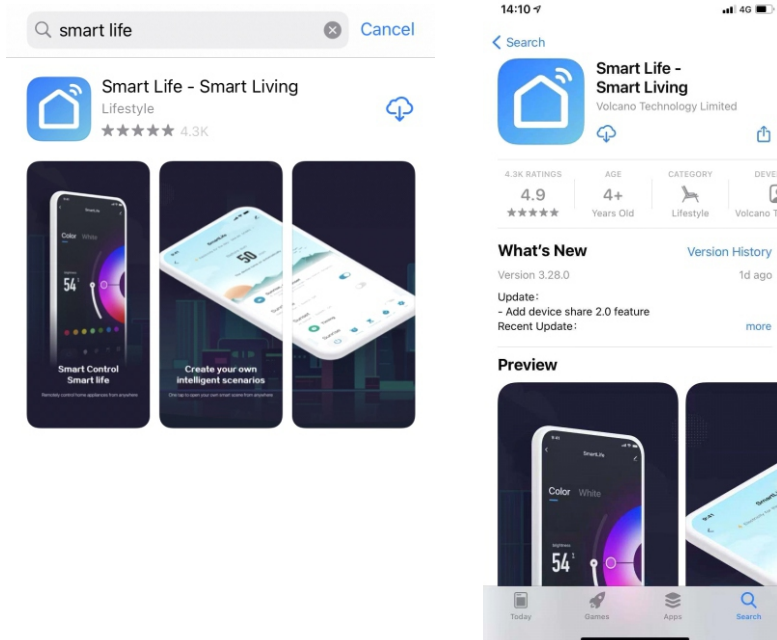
smart life

Cancel

Smart Life - Smart Living

Lifestyle

★★★★★ 4.3K

SmartLife

Color White

Brightness

54

Smart Control Smart life

Remotely control home appliances from anywhere

50

Create your own intelligent scenarios

One tap to open your own smart scene from anywhere

14:10

4G

Search

Smart Life - Smart Living

Volcano Technology Limited

4.3K RATINGS

4.9

★★★★★

AGE

4+

Years Old

CATEGORY

Lifestyle

DEVE

Volcano T

What's New

Version History

Version 3.28.0

1d ago

Update:
- Add device share 2.0 feature
Recent Update:

more

Preview

SmartLife

Color White

Brightness

54

SmartL

Today

Games

Apps

Search